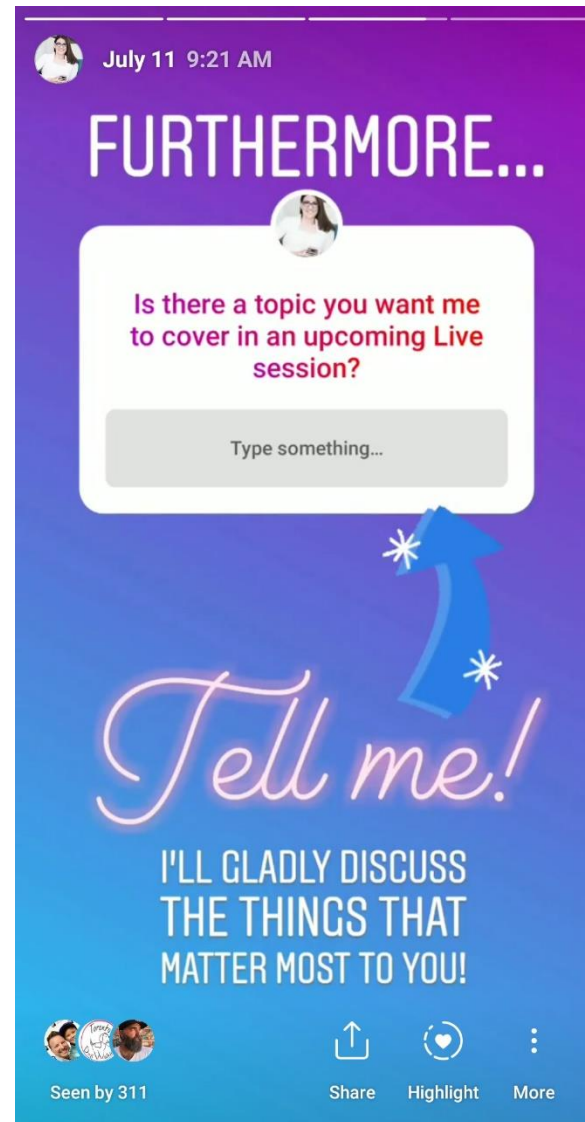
July 11 9:21 AM

FURTHERMORE...

Is there a topic you want me to cover in an upcoming Live session?

Type something...

Tell me!

I'LL GLADLY DISCUSS THE THINGS THAT MATTER MOST TO YOU!

Seen by 311

Share

Highlight

More